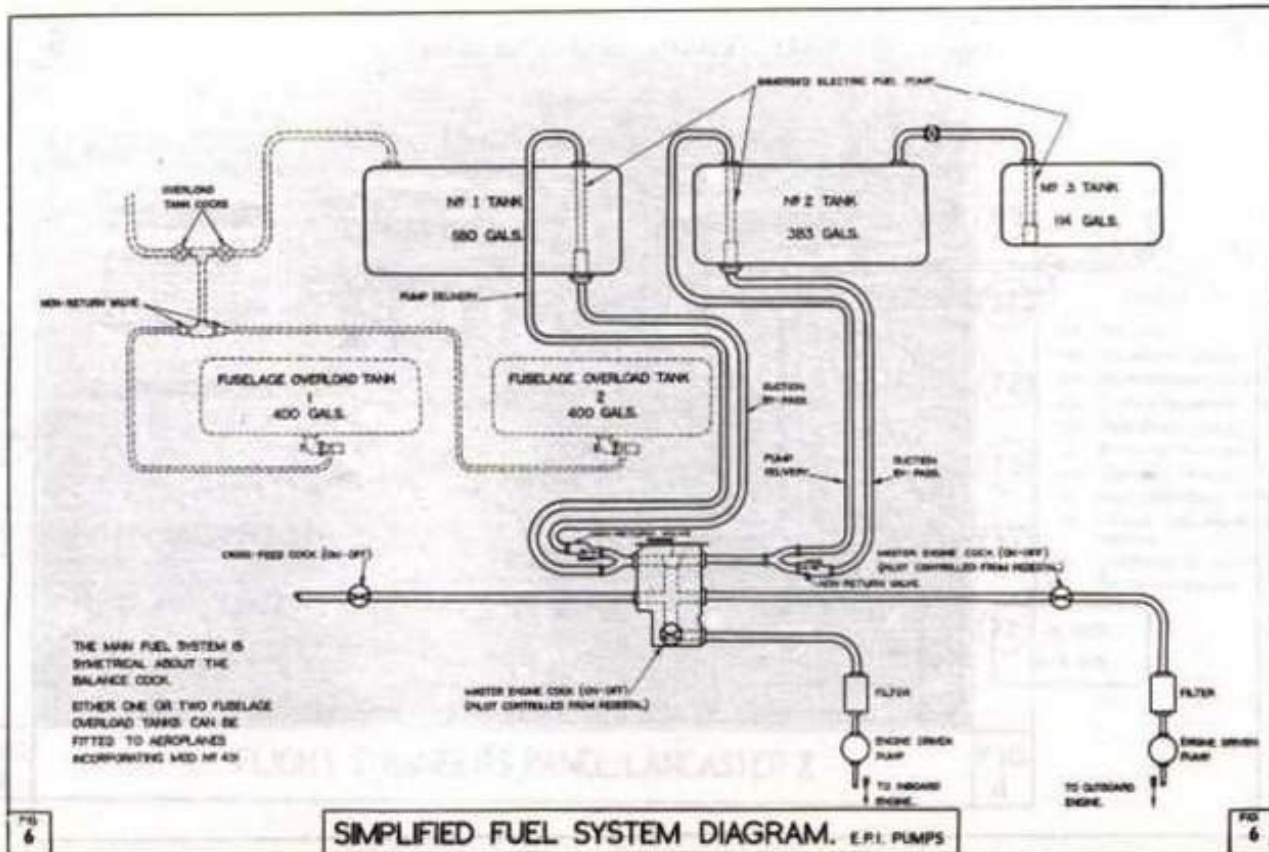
IMMERSED ELECTRIC FUEL PUMP

OVERLOAD TANK COCKS

Nº 1 TANK
580 GALS.

Nº 2 TANK
383 GALS.

Nº 3 TANK
114 GALS.

NON-RETURN VALVE

PUMP DELIVERY

FUSELAGE OVERLOAD TANK
1
400 GALS.

FUSELAGE OVERLOAD TANK
2
400 GALS.

SUCTION BY-PASS

PUMP DELIVERY

SUCTION BY-PASS

CROSS-FEED COCK (ON-OFF)

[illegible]

MASTER ENGINE COCK (ON-OFF)
(PILOT CONTROLLED FROM PEDESTAL)

NON-RETURN VALVE

THE MAIN FUEL SYSTEM IS SYMETRICAL ABOUT THE BALANCE COCK.

EITHER ONE OR TWO FUSELAGE OVERLOAD TANKS CAN BE FITTED TO AEROPLANES INCORPORATING MOD Nº 431

MASTER ENGINE COCK (ON-OFF)
(PILOT CONTROLLED FROM PEDESTAL)

FILTER

ENGINE DRIVEN PUMP

TO INBOARD ENGINE.

FILTER

ENGINE DRIVEN PUMP

TO OUTBOARD ENGINE.

FIG 6

SIMPLIFIED FUEL SYSTEM DIAGRAM. E.P.I. PUMPS

FIG 6